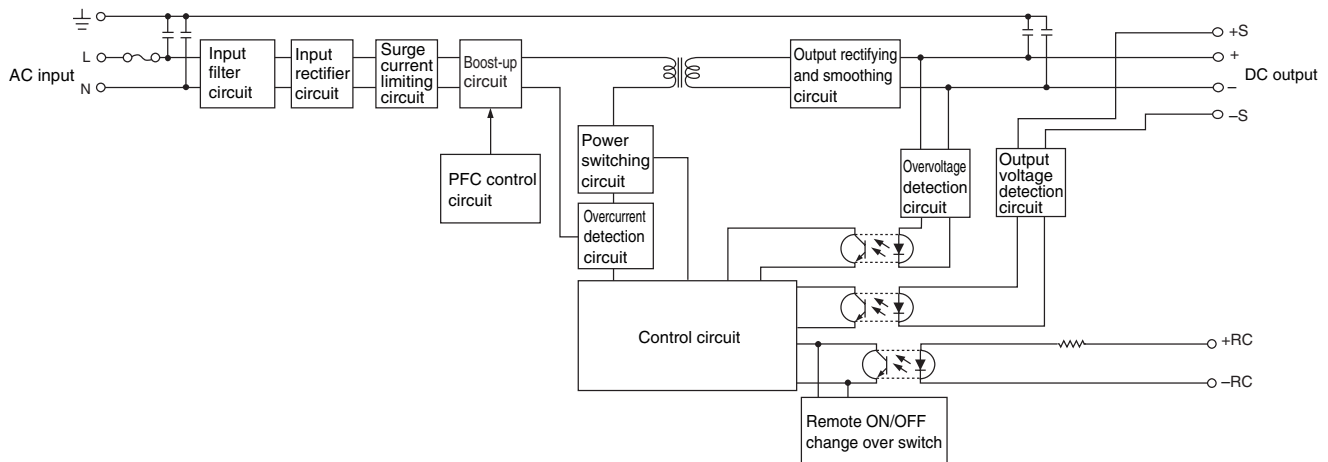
L
AC input
N

Input filter circuit

Input rectifier circuit

Surge current limiting circuit

Boost-up circuit

PFC control circuit

Power switching circuit

Overcurrent detection circuit

Output rectifying and smoothing circuit

Overvoltage detection circuit

Output voltage detection circuit

Control circuit

Remote ON/OFF change over switch

+S
+
DC output
–
–S

+RC
–RC